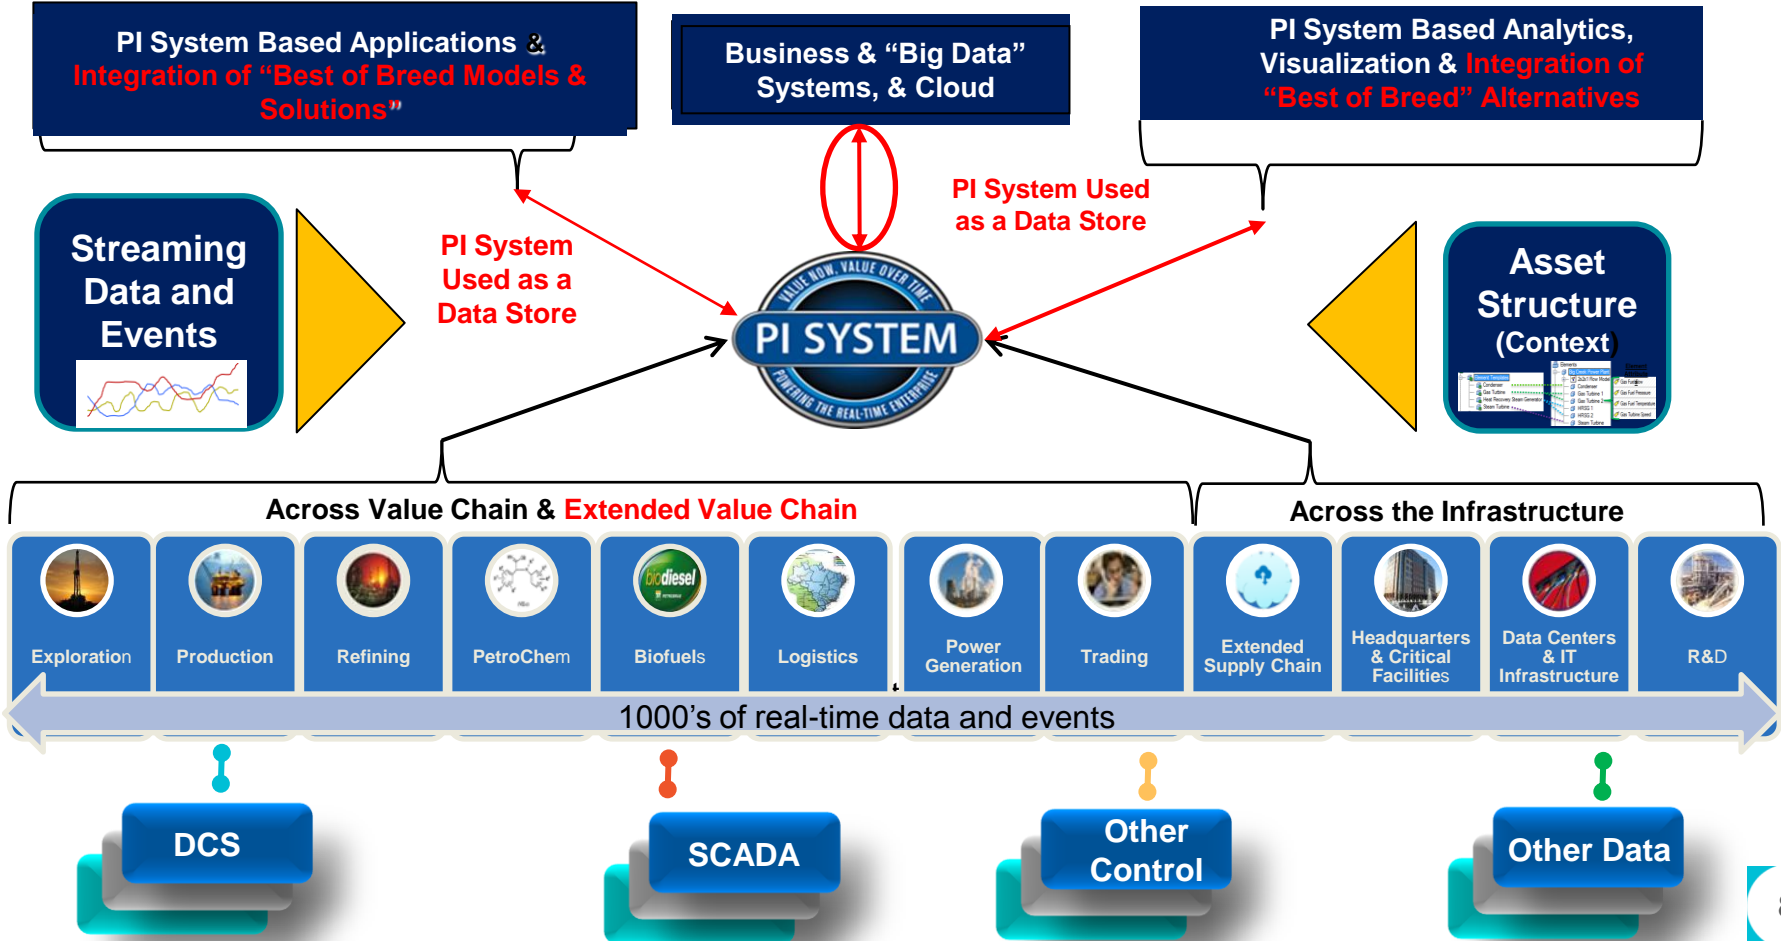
PI System Based Applications & Integration of "Best of Breed Models & Solutions"

Business & "Big Data" Systems, & Cloud

PI System Based Analytics, Visualization & Integration of "Best of Breed" Alternatives

Streaming Data and Events

PI System Used as a Data Store

PI System Used as a Data Store

VALUE NOW, VALUE OVER TIME
PI SYSTEM
POWERING THE REAL-TIME ENTERPRISE

Asset Structure (Context)

Across Value Chain & Extended Value Chain

Across the Infrastructure

Exploration

Production

Refining

PetroChem

biodiesel

Biofuels

Logistics

Power Generation

Trading

Extended Supply Chain

Headquarters & Critical Facilities

Data Centers & IT Infrastructure

R&D

1000's of real-time data and events

DCS

SCADA

Other Control

Other Data